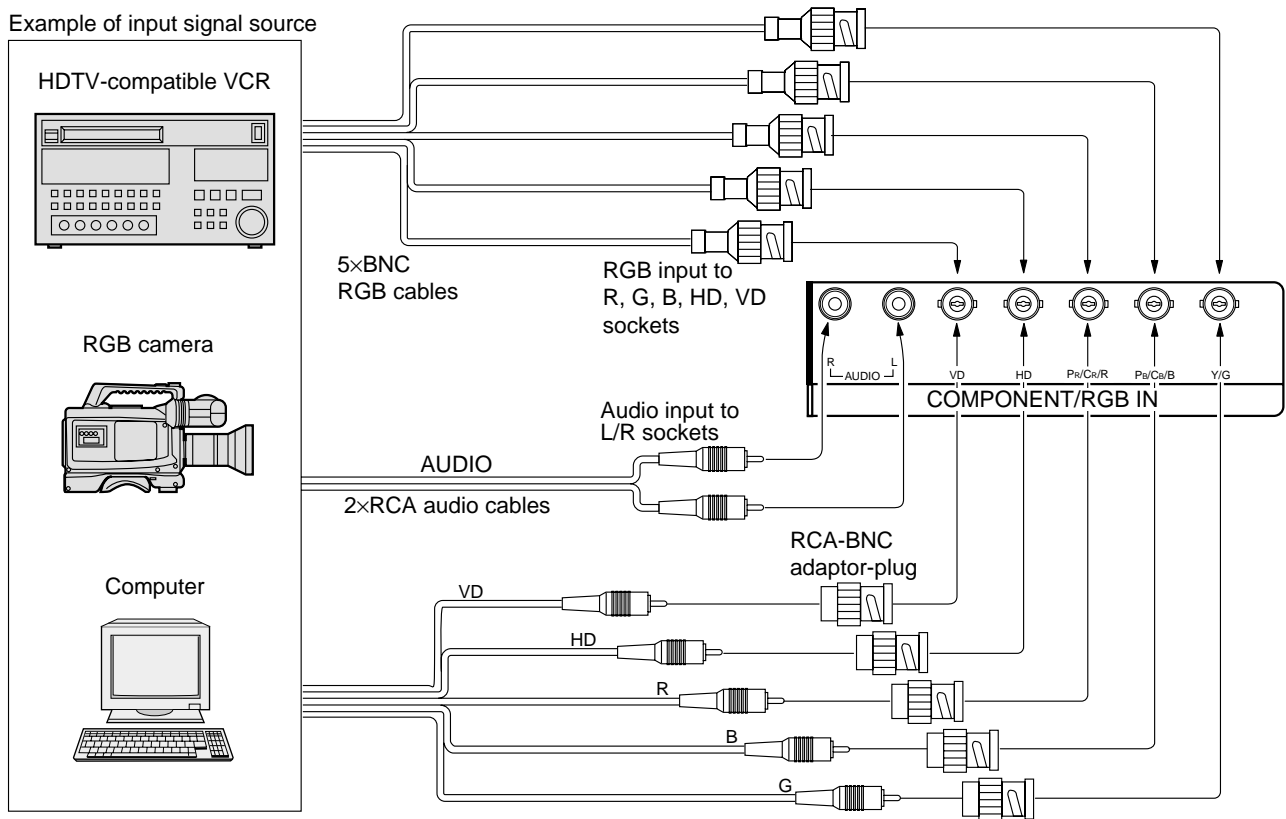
Example of input signal source

HDTV-compatible VCR

5×BNC
RGB cables

RGB input to
R, G, B, HD, VD
sockets

RGB camera

R L
AUDIO

VD HD PR/CR/R PB/CB/B Y/G

COMPONENT/RGB IN

Audio input to
L/R sockets

AUDIO

2×RCA audio cables

RCA-BNC
adaptor-plug

Computer

VD

HD

R

B

G